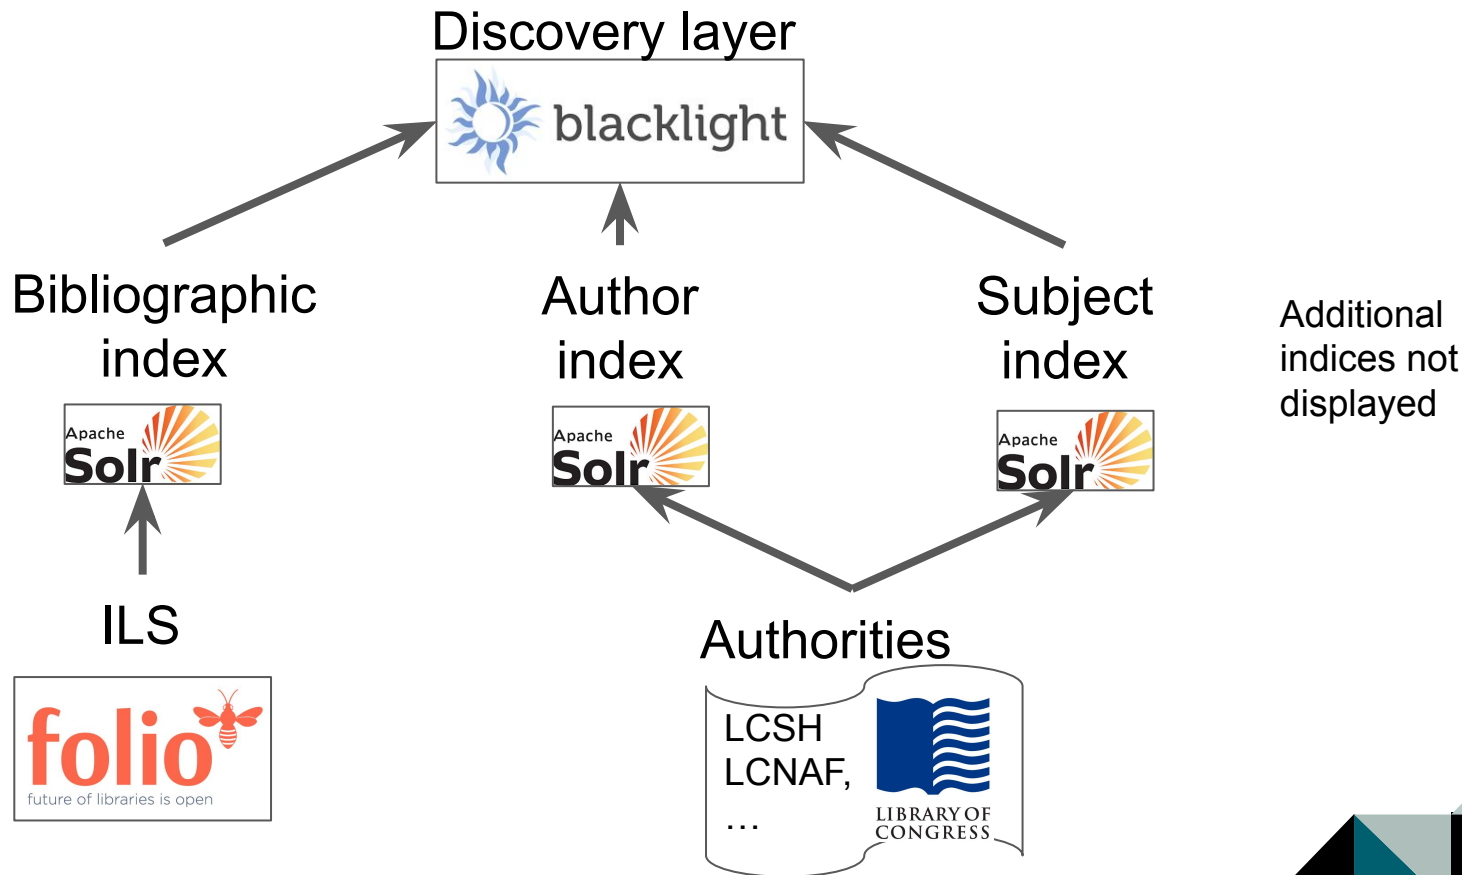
Discovery layer

blacklight

Bibliographic index

Apache Solr

Author index

Apache Solr

Subject index

Apache Solr

Additional indices not displayed

ILS

folio
future of libraries is open

Authorities

LCSH
LCNAF,
...

LIBRARY OF CONGRESS